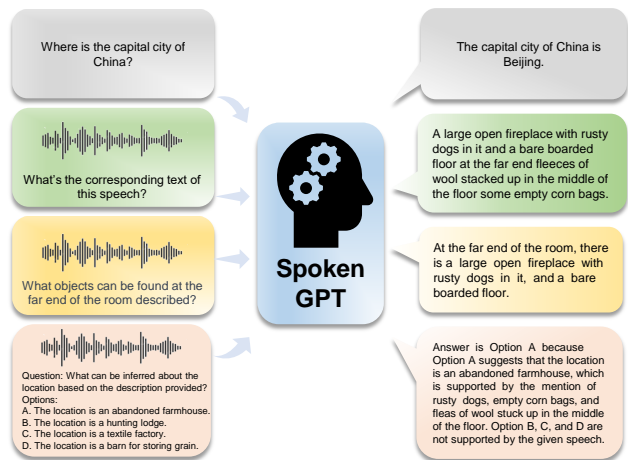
Where is the capital city of China?

What's the corresponding text of this speech?

What objects can be found at the far end of the room described?

Question: What can be inferred about the location based on the description provided?
Options:
A. The location is an abandoned farmhouse.
B. The location is a hunting lodge.
C. The location is a textile factory.
D. The location is a barn for storing grain.

Spoken GPT

The capital city of China is Beijing.

A large open fireplace with rusty dogs in it and a bare boarded floor at the far end fleeces of wool stacked up in the middle of the floor some empty corn bags.

At the far end of the room, there is a large open fireplace with rusty dogs in it, and a bare boarded floor.

Answer is Option A because Option A suggests that the location is an abandoned farmhouse, which is supported by the mention of rusty dogs, empty corn bags, and fleas of wool stuck up in the middle of the floor. Option B, C, and D are not supported by the given speech.